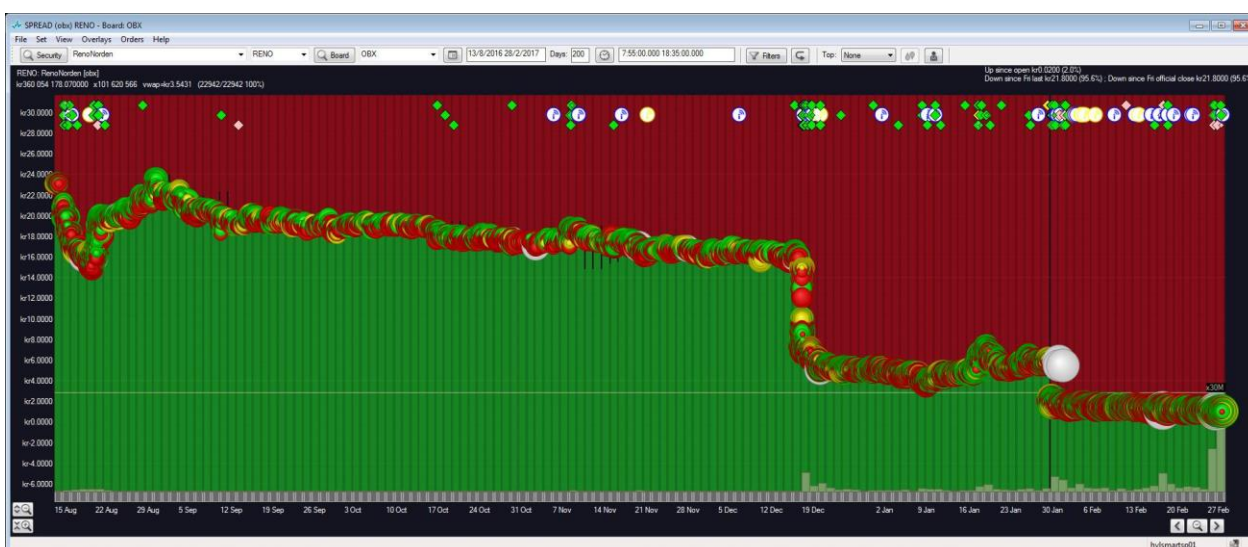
SPREAD (obx) RENO - Board: OBX

File Set View Overlays Orders Help

Security RenoNorden RENO Board OBX 13/8/2016 28/2/2017 Days: 200 7:55:00.000 18:35:00.000 Filters Top: None

RENO: RenoNorden [obx]
kr360 054 178.070000 x101 620 566 vwap=kr3.5431 (22942/22942 100%)

Up since open kr0.0200 (2.0%)
Down since Fri last kr21.8000 (95.6%) ; Down since Fri official close kr21.8000 (95.6

kr30.0000
kr28.0000
kr26.0000
kr24.0000
kr22.0000
kr20.0000
kr18.0000
kr16.0000
kr14.0000
kr12.0000
kr10.0000
kr8.0000
kr6.0000
kr4.0000
kr2.0000
kr0.0000
kr-2.0000
kr-4.0000
kr-6.0000

x30M

15 Aug 22 Aug 29 Aug 5 Sep 12 Sep 19 Sep 26 Sep 3 Oct 10 Oct 17 Oct 24 Oct 31 Oct 7 Nov 14 Nov 21 Nov 28 Nov 5 Dec 12 Dec 19 Dec 2 Jan 9 Jan 16 Jan 23 Jan 30 Jan 6 Feb 13 Feb 20 Feb 27 Feb

hvlsmartso01